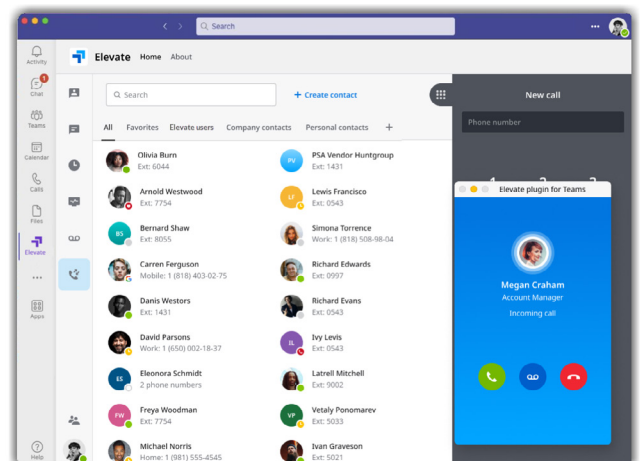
Search

Activity
1
Chat
Teams
Calendar
Calls
Files
Elevate
...
Apps
Help

Elevate Home About

Search
+ Create contact

All Favorites Elevate users Company contacts Personal contacts +

Olivia Burn
Ext: 6044
PSA Vendor Huntgroup
Ext: 1431
Arnold Westwood
Ext: 7754
Lewis Francisco
Ext: 0543
Bernard Shaw
Ext: 8055
Simona Torrence
Work: 1 (818) 508-98-04
Carreen Ferguson
Mobile: 1 (818) 403-02-75
Richard Edwards
Ext: 0997
Danis Westors
Ext: 1431
Richard Evans
Ext: 4453
David Parsons
Work: 1 (650) 002-18-37
Ivy Levis
Ext: 0543
Eleonora Schmidt
2 phone numbers
Latrell Mitchell
Ext: 9002
Freya Woodman
Ext: 7754
Vetaly Ponomarev
Ext: 5033
Michael Norris
Home: 1 (981) 555-4545
Ivan Graveson
Ext: 5021

New call
Phone number

Elevate plugin for Teams
Megan Craham
Account Manager
Incoming call